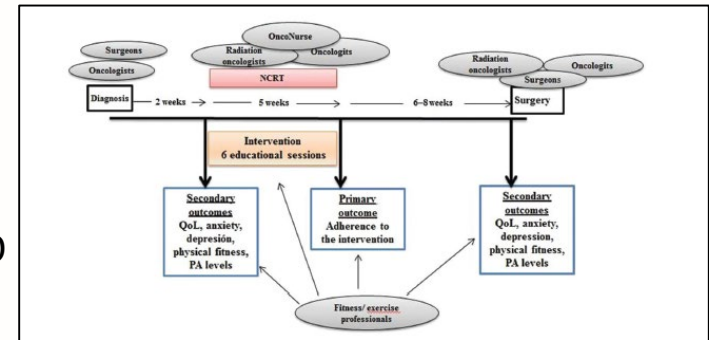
Surgeons

Oncologists

OncoNurse

Radiation oncologists

Oncologits

NCRT

Radiation oncologists

Oncologits

Surgeons

Diagnosis

2 weeks

5 weeks

6-8 weeks

Surgery

Intervention
6 educational sessions

Secondary outcomes
QoL, anxiety, depresión, physical fitness, PA levels

Primary outcome
Adherence to the intervention

Secondary outcomes
QoL, anxiety, depression, physical fitness, PA levels

Fitness/ exercise professionals